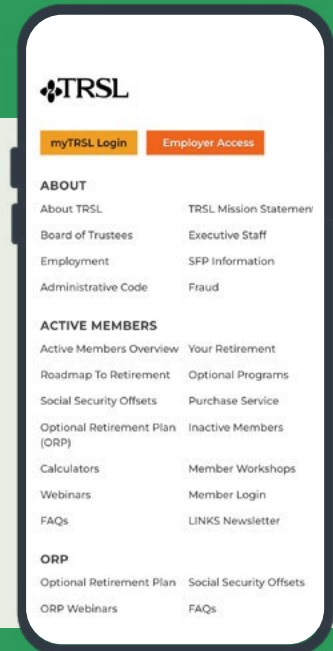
TRSL

myTRSL Login Employer Access

ABOUT

About TRSL
TRSL Mission Statemen
Board of Trustees
Executive Staff
Employment
SFP Information
Administrative Code
Fraud

ACTIVE MEMBERS

Active Members Overview
Your Retirement
Roadmap To Retirement
Optional Programs
Social Security Offsets
Purchase Service
Optional Retirement Plan (ORP)
Inactive Members
Calculators
Member Workshops
Webinars
Member Login
FAQs
LINKS Newsletter

ORP

Optional Retirement Plan
Social Security Offsets
ORP Webinars
FAQs